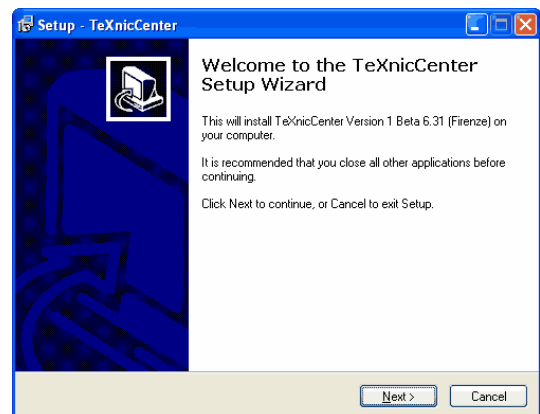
Setup - TeXnicCenter

Welcome to the TeXnicCenter Setup Wizard

This will install TeXnicCenter Version 1 Beta 6.31 (Firenze) on your computer.

It is recommended that you close all other applications before continuing.

Click Next to continue, or Cancel to exit Setup.

Next >

Cancel